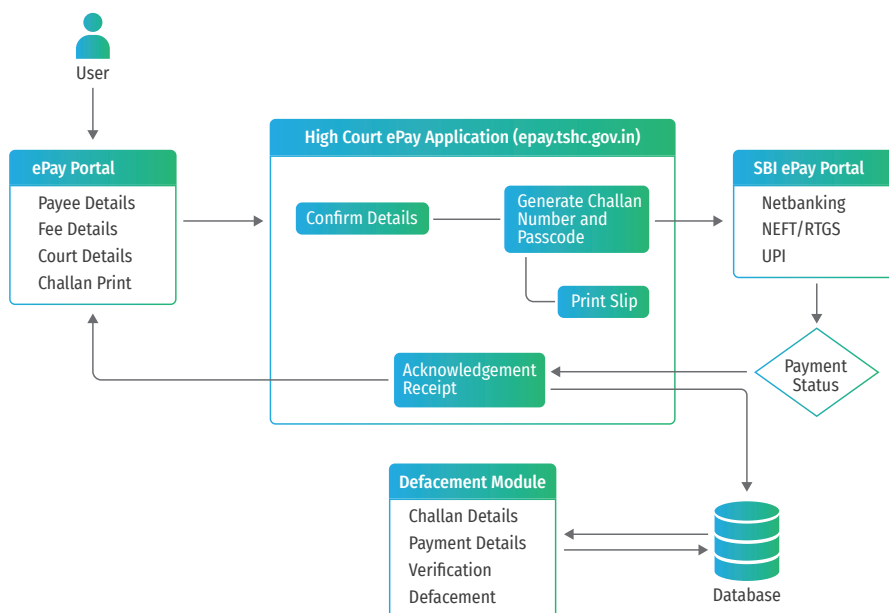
User

ePay Portal
Payee Details
Fee Details
Court Details
Challan Print

High Court ePay Application (epay.tshc.gov.in)
Confirm Details
Generate Challan Number and Passcode
Print Slip
Acknowledgement Receipt

SBI ePay Portal
Netbanking
NEFT/RTGS
UPI

Payment Status

Defacement Module
Challan Details
Payment Details
Verification
Defacement

Database